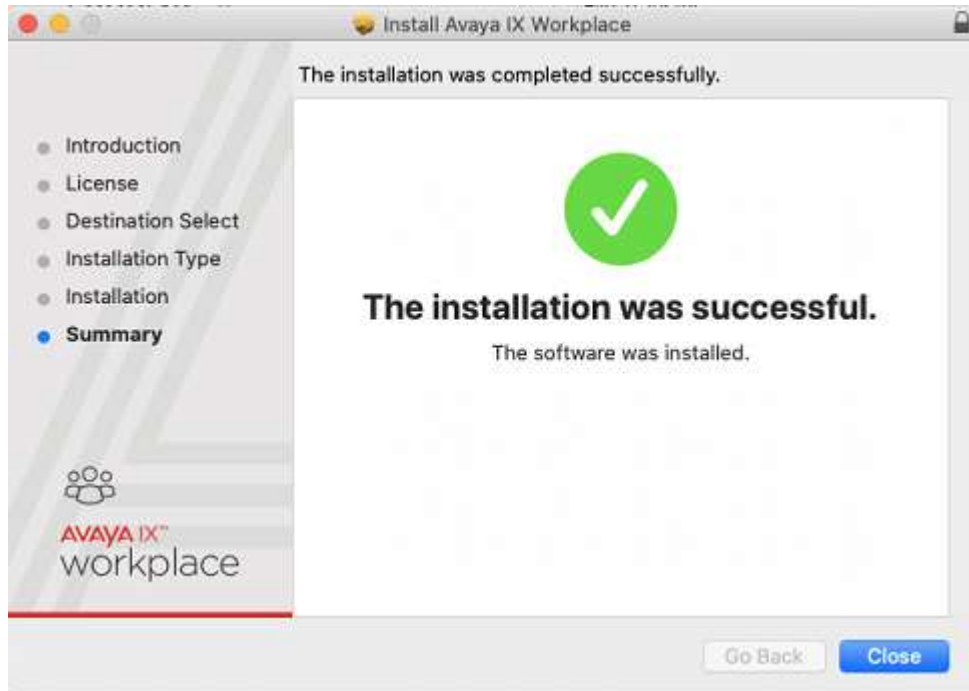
Install Avaya IX Workplace

The installation was completed successfully.

Introduction
License
Destination Select
Installation Type
Installation
Summary

The installation was successful.

The software was installed.

AVAYA IX™
workplace

Go Back
Close